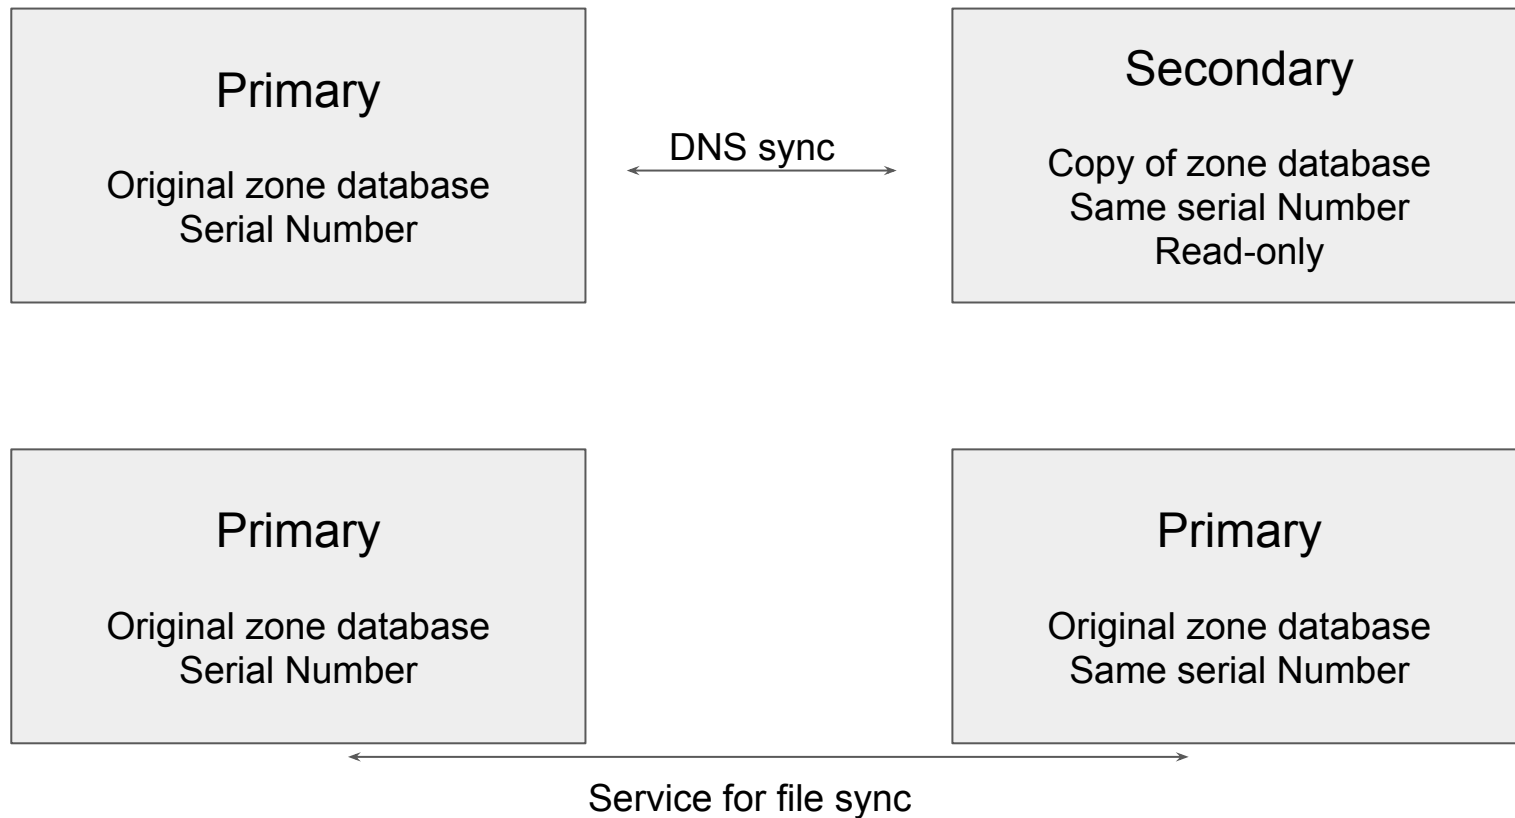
Primary

Original zone database
Serial Number

DNS sync

Secondary

Copy of zone database
Same serial Number
Read-only

Primary

Original zone database
Serial Number

Primary

Original zone database
Same serial Number

Service for file sync